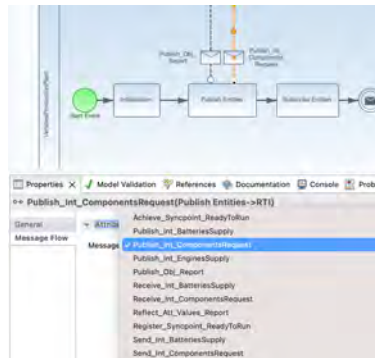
Publish_Obj_Report

Publish_Int_ComponentsRequest

VehiclesProductionPlant

Start Event

Initialization

Publish Entities

Subscribe Entities

Properties × Model Validation References Documentation Console Prob

Publish_Int_ComponentsRequest(Publish Entities->RTI)

General

Message Flow

Attrib

Message

Achieve_Syncpoint_ReadyToRun
Publish_Int_BatteriesSupply
✓ Publish_Int_ComponentsRequest
Publish_Int_EnginesSupply
Publish_Obj_Report
Receive_Int_BatteriesSupply
Receive_Int_ComponentsRequest
Reflect_Att_Values_Report
Register_Syncpoint_ReadyToRun
Send_Int_BatteriesSupply
Send_Int_ComponentsRequest